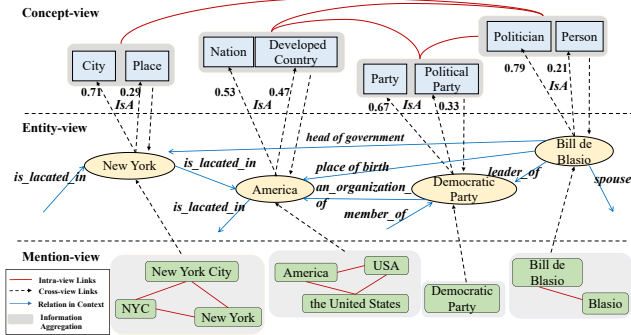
Concept-view

City
Place
0.71
0.29
IsA

Nation
Developed Country
0.53
0.47
IsA

Party
Political Party
0.67
0.33
IsA

Politician
Person
0.79
0.21
IsA

Entity-view

head of government
New York
is_lacated_in
is_lacated_in
America
place of birth
an_organization_of
Bill de Blasio
leader_of
Democratic Party
member_of
is_lacated_in
spouse

Mention-view

New York City
NYC
New York
America
USA
the United States
Democratic Party
Bill de Blasio
Blasio

Intra-view Links
Cross-view Links
Relation in Context
Information Aggregation